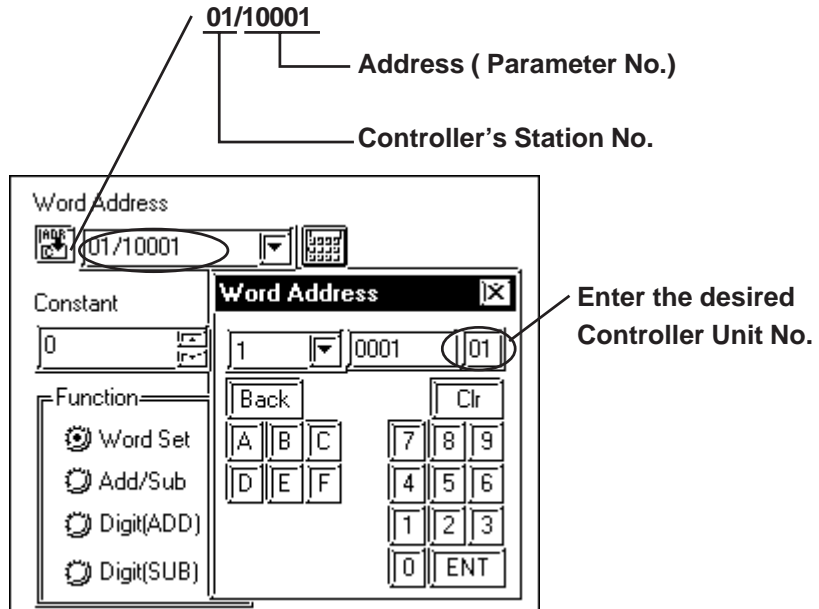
01/10001

Address ( Parameter No.)

Controller's Station No.

Word Address

01/10001

Constant

0

Function

Word Set

Add/Sub

Digit(ADD)

Digit(SUB)

Word Address

1

0001

01

Enter the desired Controller Unit No.

Back

Clr

A B C

D E F

7 8 9

4 5 6

1 2 3

0 ENT